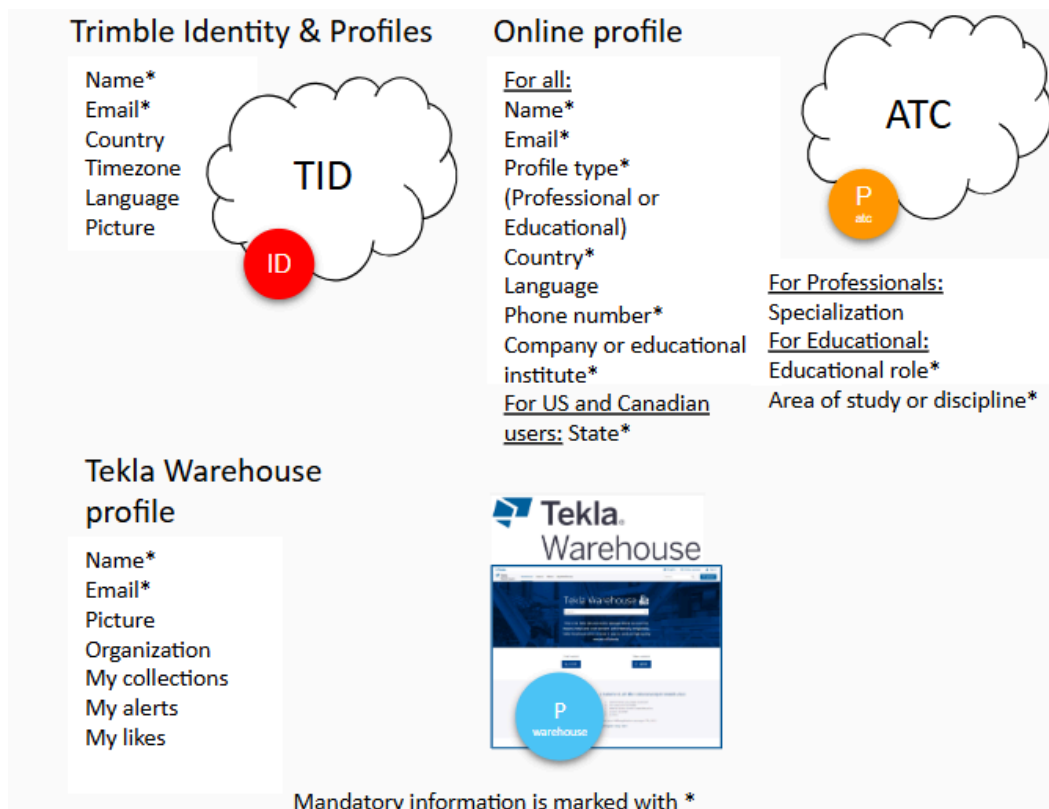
Trimble Identity & Profiles

Name*
Email*
Country
Timezone
Language
Picture

TID

ID

Online profile

For all:
Name*
Email*
Profile type* (Professional or Educational)
Country*
Language
Phone number*
Company or educational institute*
For US and Canadian users: State*

ATC

P
atc

For Professionals:
Specialization
For Educational:
Educational role*
Area of study or discipline*

Tekla Warehouse profile

Name*
Email*
Picture
Organization
My collections
My alerts
My likes

Tekla
Warehouse

Tekla Warehouse

P
warehouse

Mandatory information is marked with *